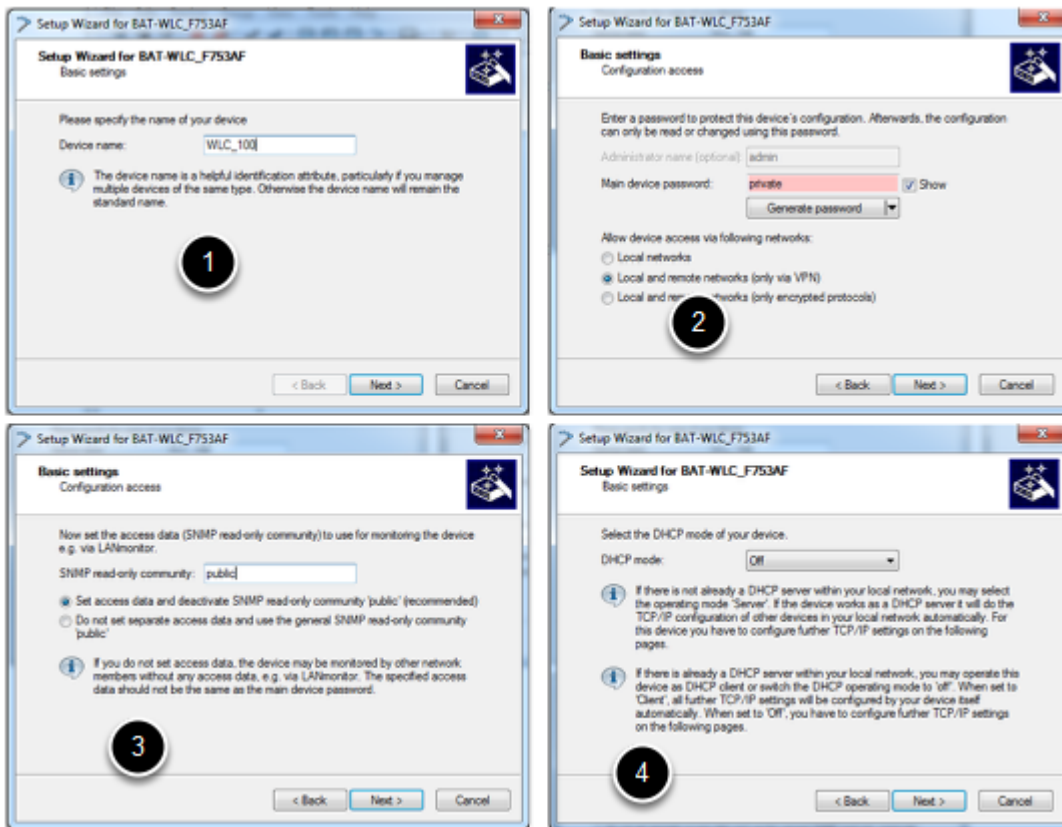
Setup Wizard for BAT-WLC_F753AF

Setup Wizard for BAT-WLC_F753AF
Basic settings

Please specify the name of your device

Device name: WLC_100

The device name is a helpful identification attribute, particularly if you manage multiple devices of the same type. Otherwise the device name will remain the standard name.

1

< Back Next > Cancel

Setup Wizard for BAT-WLC_F753AF

Basic settings
Configuration access

Enter a password to protect this device's configuration. Afterwards, the configuration can only be read or changed using this password.

Administrator name (optional): admin

Main device password: private Show

Generate password

Allow device access via following networks:

Local networks

Local and remote networks (only via VPN)

Local and rem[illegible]tworks (only encrypted protocols)

2

< Back Next > Cancel

Setup Wizard for BAT-WLC_F753AF

Basic settings
Configuration access

Now set the access data (SNMP read-only community) to use for monitoring the device e.g. via LANmonitor.

SNMP read-only community: public

Set access data and deactivate SNMP read-only community 'public' (recommended)

Do not set separate access data and use the general SNMP read-only community 'public'

If you do not set access data, the device may be monitored by other network members without any access data, e.g. via LANmonitor. The specified access data should not be the same as the main device password.

3

< Back Next > Cancel

Setup Wizard for BAT-WLC_F753AF

Setup Wizard for BAT-WLC_F753AF
Basic settings

Select the DHCP mode of your device.

DHCP mode: Off

If there is not already a DHCP server within your local network, you may select the operating mode 'Server'. If the device works as a DHCP server it will do the TCP/IP configuration of other devices in your local network automatically. For this device you have to configure further TCP/IP settings on the following pages.

If there is already a DHCP server within your local network, you may operate this device as DHCP client or switch the DHCP operating mode to 'off'. When set to 'Client', all further TCP/IP settings will be configured by your device itself automatically. When set to 'Off', you have to configure further TCP/IP settings on the following pages.

4

< Back Next > Cancel